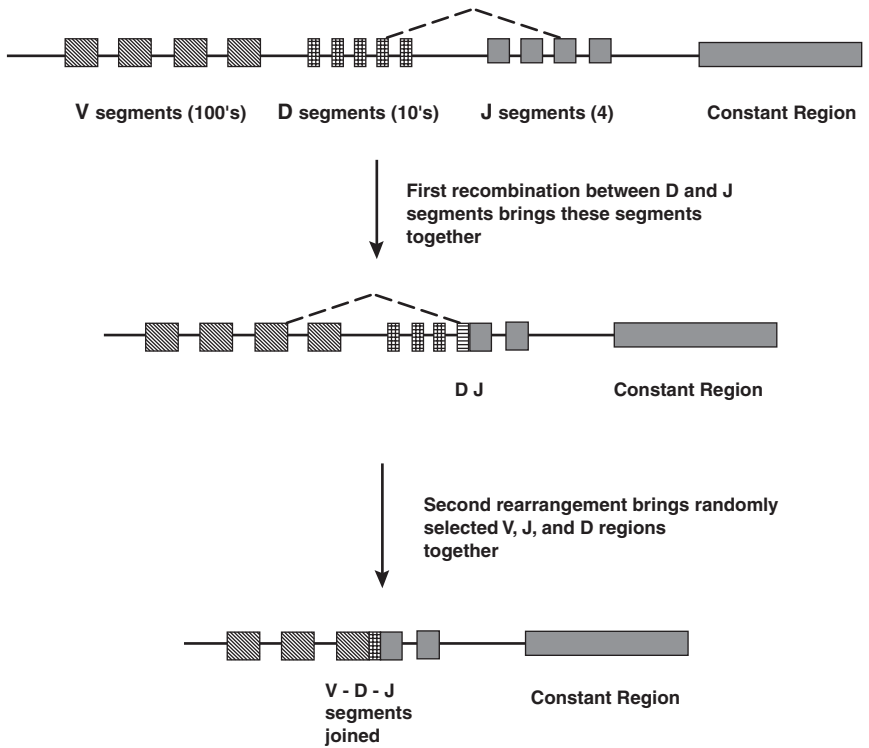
V segments (100's) D segments (10's) J segments (4) Constant Region

First recombination between D and J segments brings these segments together

D J Constant Region

Second rearrangement brings randomly selected V, J, and D regions together

V - D - J segments joined

Constant Region